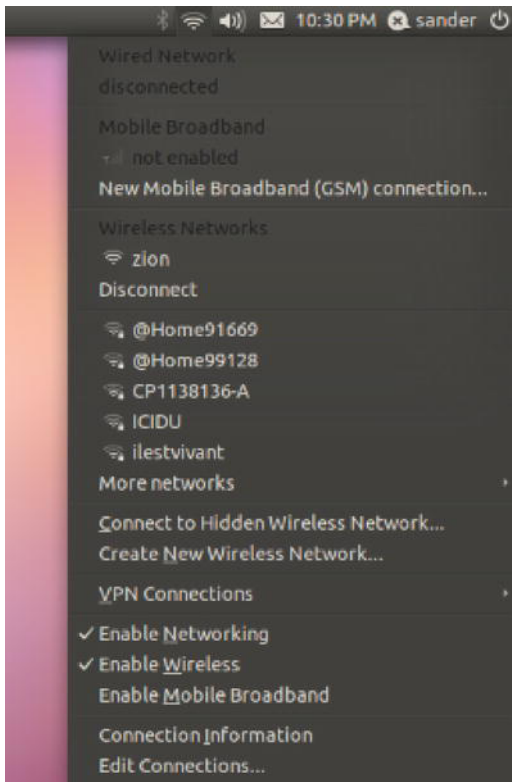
10:30 PM sander

Wired Network
disconnected

Mobile Broadband
not enabled
New Mobile Broadband (GSM) connection...

Wireless Networks
zion
Disconnect

@Home91669
@Home99128
CP1138136-A
ICIDU
ilestvivant
More networks

Connect to Hidden Wireless Network...
Create New Wireless Network...

VPN Connections

✓ Enable Networking
✓ Enable Wireless
Enable Mobile Broadband

Connection Information
Edit Connections...